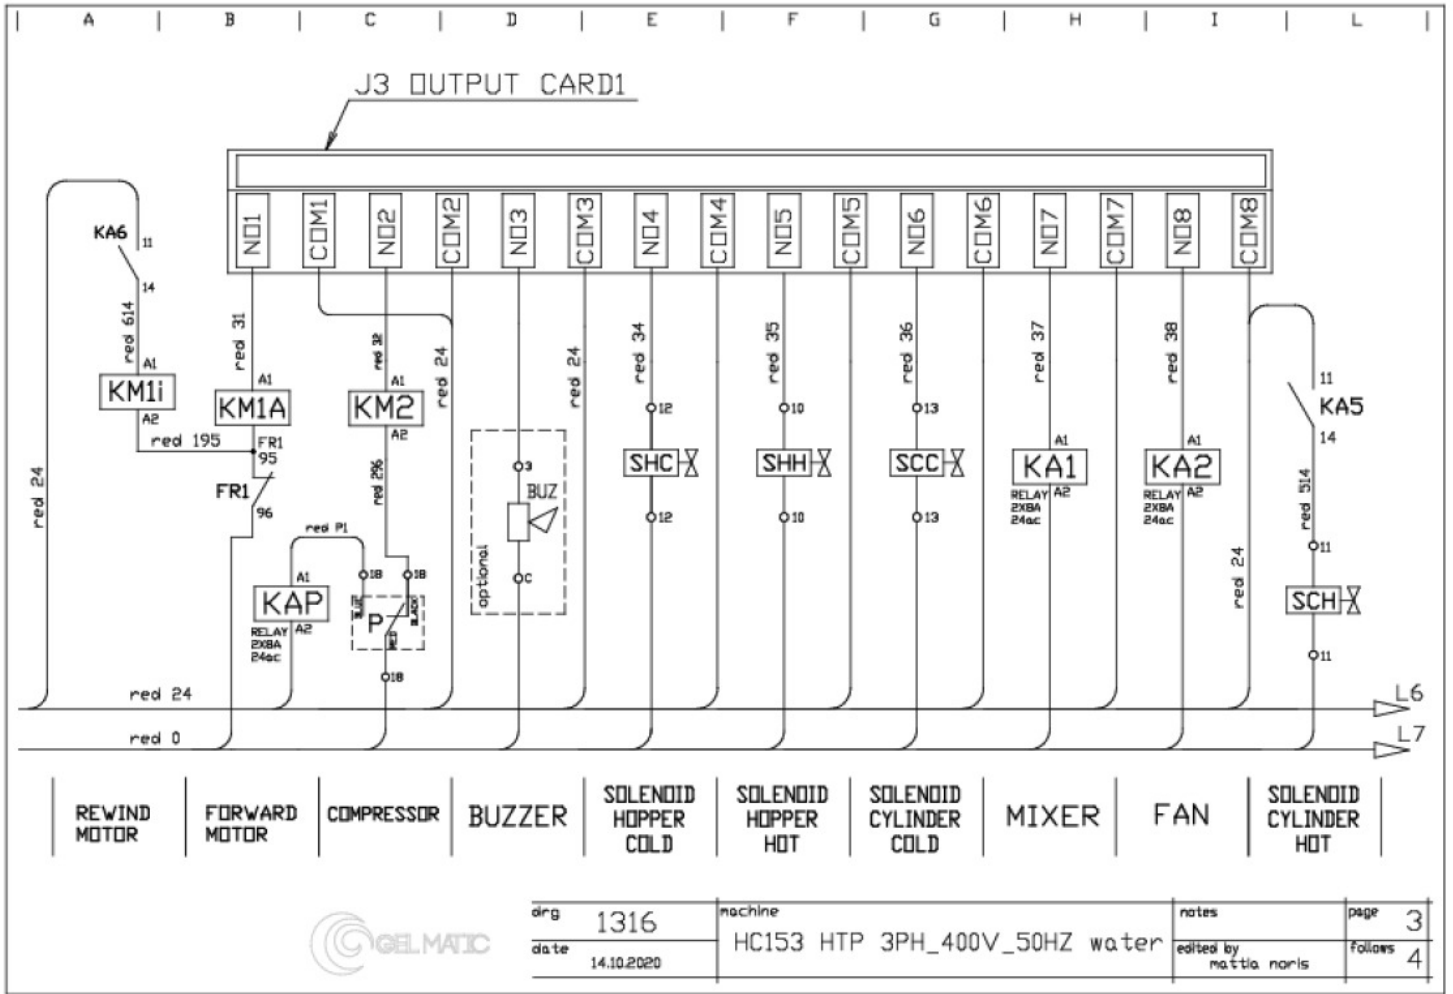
A B C D E F G H I L

J3 OUTPUT CARD1

NO1 COM1 NO2 COM2 NO3 COM3 NO4 COM4 NO5 COM5 NO6 COM6 NO7 COM7 NO8 COM8

KA6 11 14 red 614 A1 KM1i A2 red 195

red 31 A1 KM1A FR1 95 FR1 96

red 32 A1 KM2 A2 red 296

red P1 A1 KAP RELAY 2X8A 24ac A2

18 18 BLUE BLACK P RED 18

red 24

red 24

3 BUZ C optional

red 34 12 SHC 12

red 35 10 SHH 10

red 36 13 SCC 13

red 37 A1 KA1 RELAY 2X8A 24ac A2

red 38 A1 KA2 RELAY 2X8A 24ac A2

red 24

11 KA5 14 red 514 11 SCH 11

red 24

red 24 L6

red 0 L7

| REWIND MOTOR | FORWARD MOTOR | COMPRESSOR | BUZZER | SOLENOID HOPPER COLD | SOLENOID HOPPER HOT | SOLENOID CYLINDER COLD | MIXER | FAN | SOLENOID CYLINDER HOT |
|---|---|---|---|---|---|---|---|---|---|

GELMATIC

| drg 1316 | machine | notes | page 3 |
|---|---|---|---|
| date 14.10.2020 | HC153 HTP 3PH_400V_50HZ water | edited by mattia noris | follows 4 |